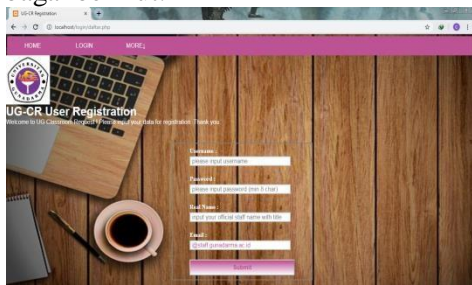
UG-CR Registration
localhost/ug/sidaftar.php

HOME
LOGIN
MORE

UG-CR User Registration
Welcome to UG Classroom Request! Please input your data for registration. Thank you.

Username :
please input username

Password :
please input password (min 5 char)

Real Name :
input your official staff name with title

Email :
@staff.gunadarma.ac.id

Submit